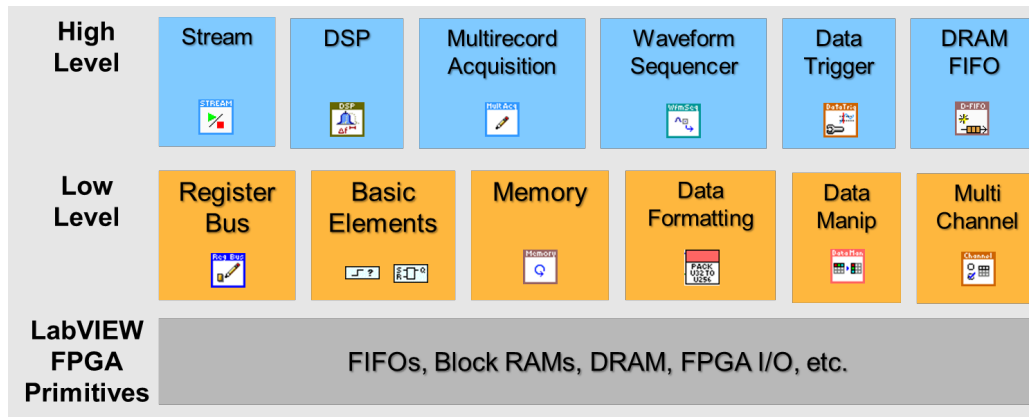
High Level

Stream
STREAM

DSP
DSP
Δf

Multirecord Acquisition
MultAcq

Waveform Sequencer
WfmSeq

Data Trigger
DataTrig

DRAM FIFO
D-FIFO

Low Level

Register Bus
Reg Bus

Basic Elements

Memory
Memory

Data Formatting
PACK U32 TO U256

Data Manip
Data Man

Multi Channel
Channel

LabVIEW FPGA Primitives

FIFOs, Block RAMs, DRAM, FPGA I/O, etc.